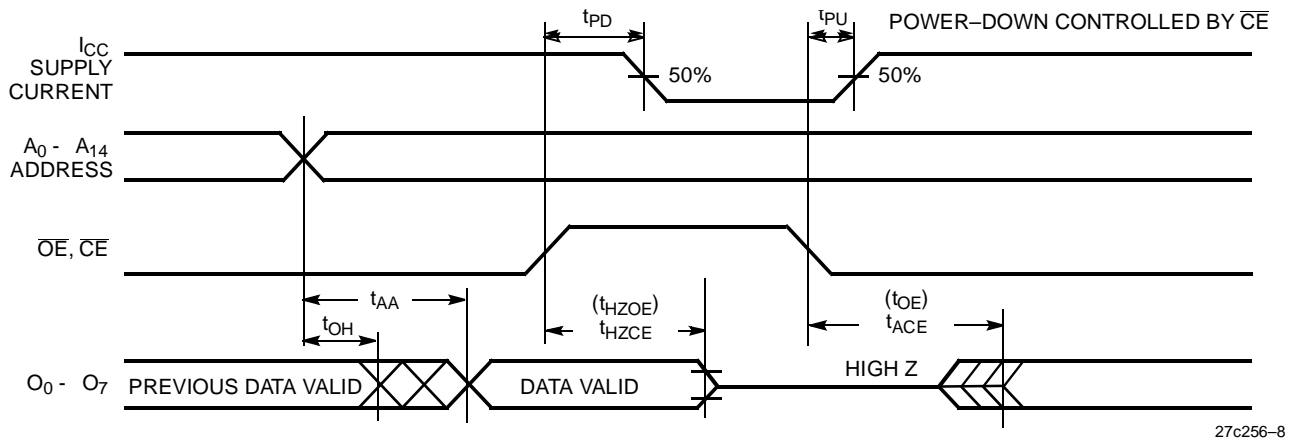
$t_{PD}$

$t_{PU}$

POWER–DOWN CONTROLLED BY $\overline{CE}$

$I_{CC}$ SUPPLY CURRENT

50%

50%

$A_0$ - $A_{14}$ ADDRESS

$\overline{OE}$, $\overline{CE}$

$t_{AA}$

$t_{OH}$

($t_{HZOE}$)
$t_{HZCE}$

($t_{OE}$)
$t_{ACE}$

$O_0$ - $O_7$

PREVIOUS DATA VALID

DATA VALID

HIGH Z

27c256–8